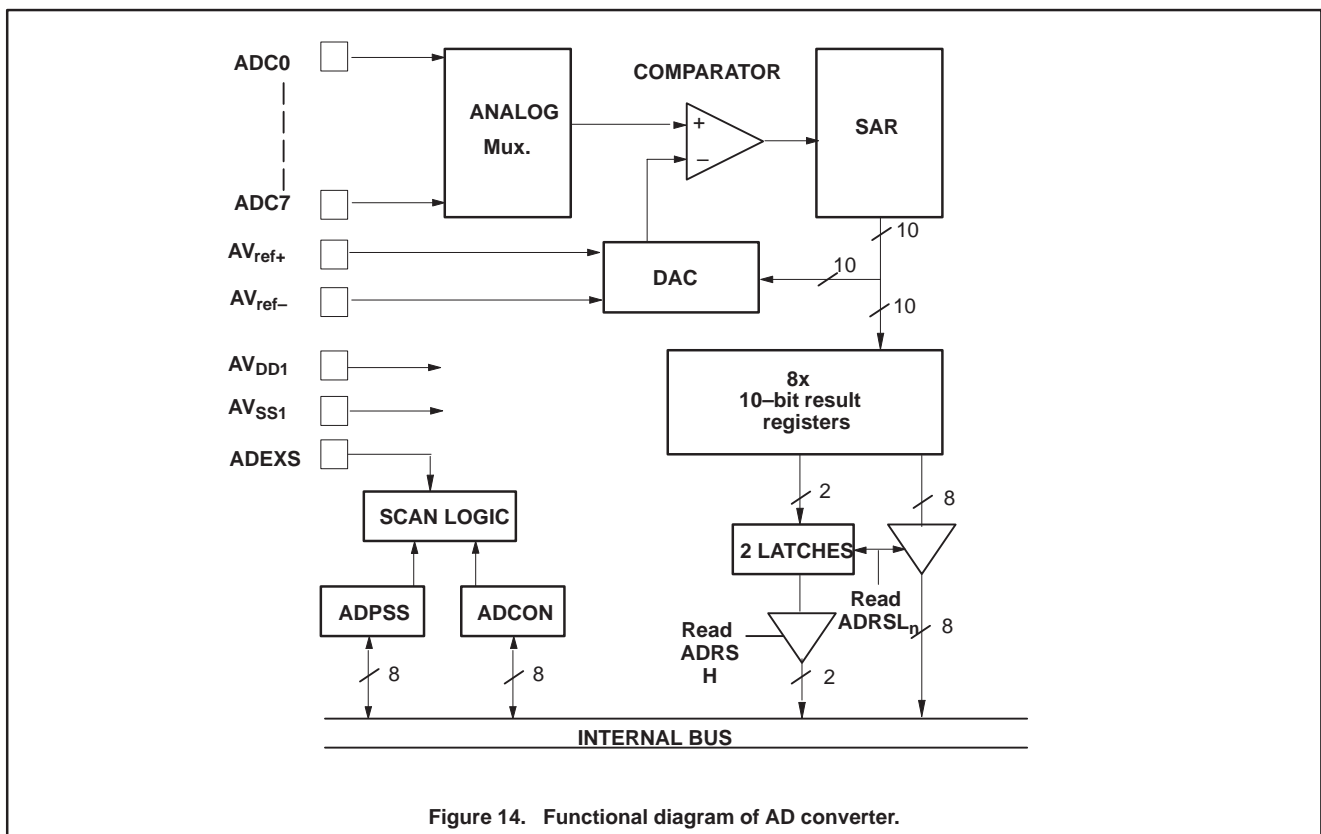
ADC0

ADC7

$AV_{ref+}$

$AV_{ref-}$

$AV_{DD1}$

$AV_{SS1}$

ADEXS

ANALOG
Mux.

COMPARATOR

+
–

SAR

10

DAC

10

10

8x
10–bit result
registers

2

8

SCAN LOGIC

2 LATCHES

Read
$ADRSL_n$

8

ADPSS

ADCON

Read
ADRS
H

2

8

8

INTERNAL BUS

Figure 14. Functional diagram of AD converter.